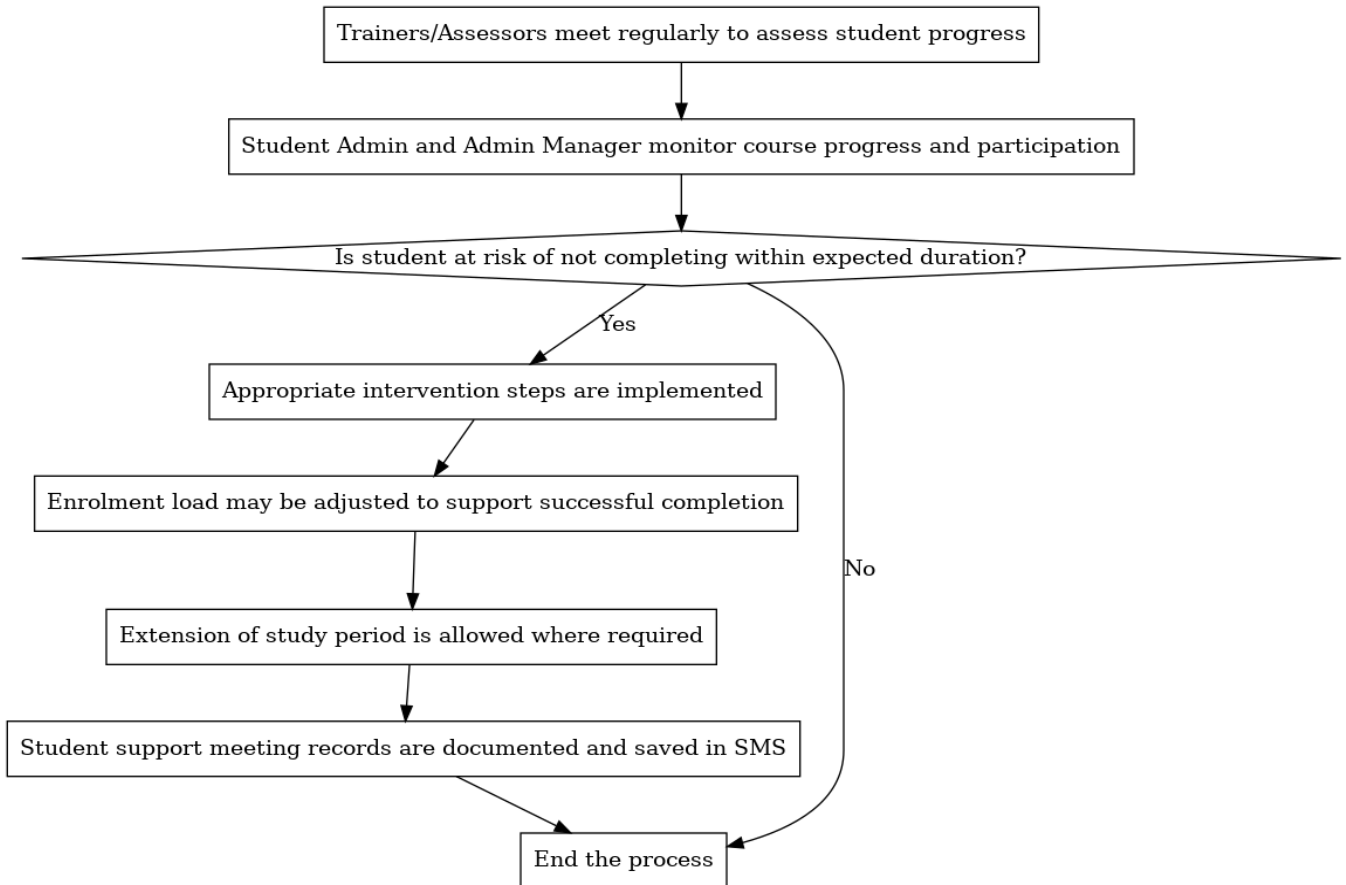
Trainers/Assessors meet regularly to assess student progress

Student Admin and Admin Manager monitor course progress and participation

Is student at risk of not completing within expected duration?

Yes

No

Appropriate intervention steps are implemented

Enrolment load may be adjusted to support successful completion

Extension of study period is allowed where required

Student support meeting records are documented and saved in SMS

End the process